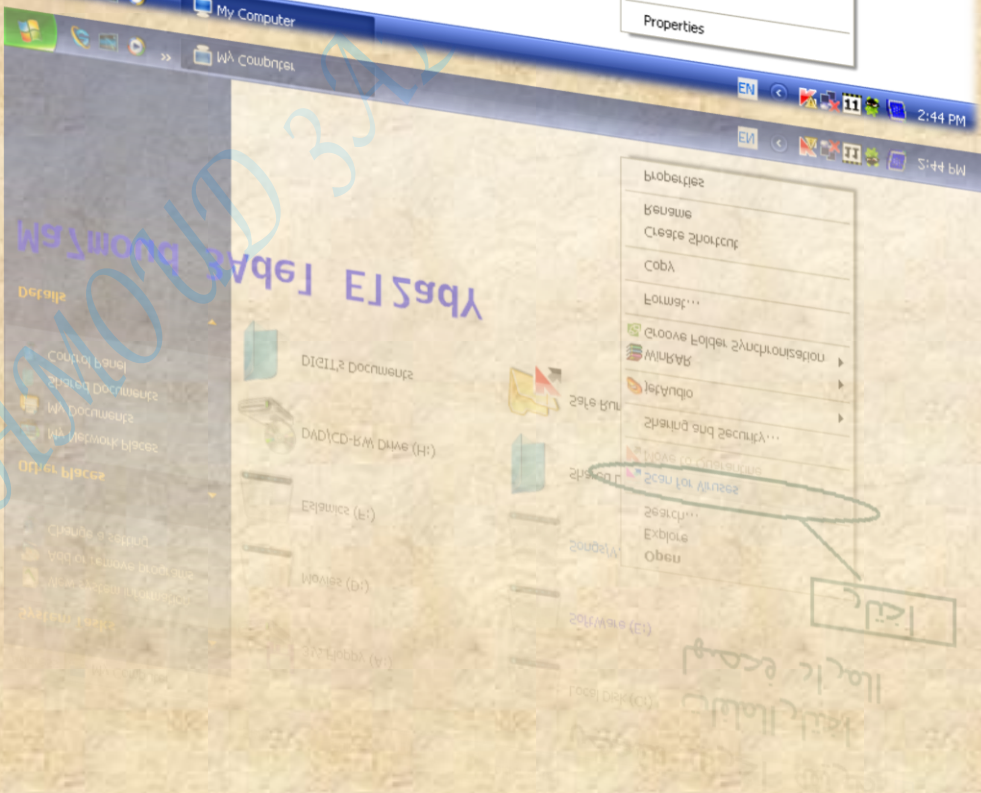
My Computer

Properties

EN 11 2:44 PM

My Computer

EN 11 2:44 PM

Mahmoud Abdel ElZady

Details

Control Panel
Shared Documents
My Documents
My Network Places

Other Places

System Tasks

DIGITS Documents

DVD/CD-RW Drive (H:)

Elsamics (F:)

Movies (D:)

3½ Floppy (A:)

Safe Run

Shared D

Songs (

Software (E:)

Local Disk (C:)

Open
Explore
Search...
Scan for Viruses
Move to Dataelome
Sharing and Security...
JetAudio
WinRAR
Groove Folder Synchronization
Format...
Copy
Create Shortcut
Rename
Properties

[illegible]